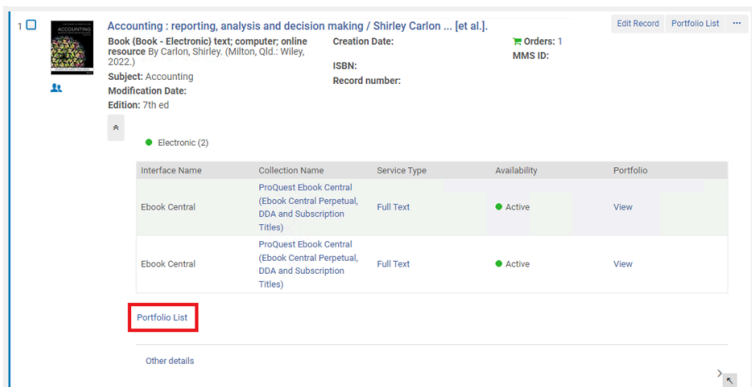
1

ACCOUNTING

Accounting : reporting, analysis and decision making / Shirley Carlon ... [et al.].

Edit Record | Portfolio List | ⋯

Book (Book - Electronic) text; computer; online resource By Carlon, Shirley. (Milton, Qld.: Wiley, 2022.)

Subject: Accounting

Modification Date:

Edition: 7th ed

Creation Date:

ISBN:

Record number:

Orders: 1

MMS ID:

Electronic (2)

| Interface Name | Collection Name | Service Type | Availability | Portfolio |
|---|---|---|---|---|
| Ebook Central | ProQuest Ebook Central (Ebook Central Perpetual, DDA and Subscription Titles) | Full Text | Active | View |
| Ebook Central | ProQuest Ebook Central (Ebook Central Perpetual, DDA and Subscription Titles) | Full Text | Active | View |

Portfolio List

Other details